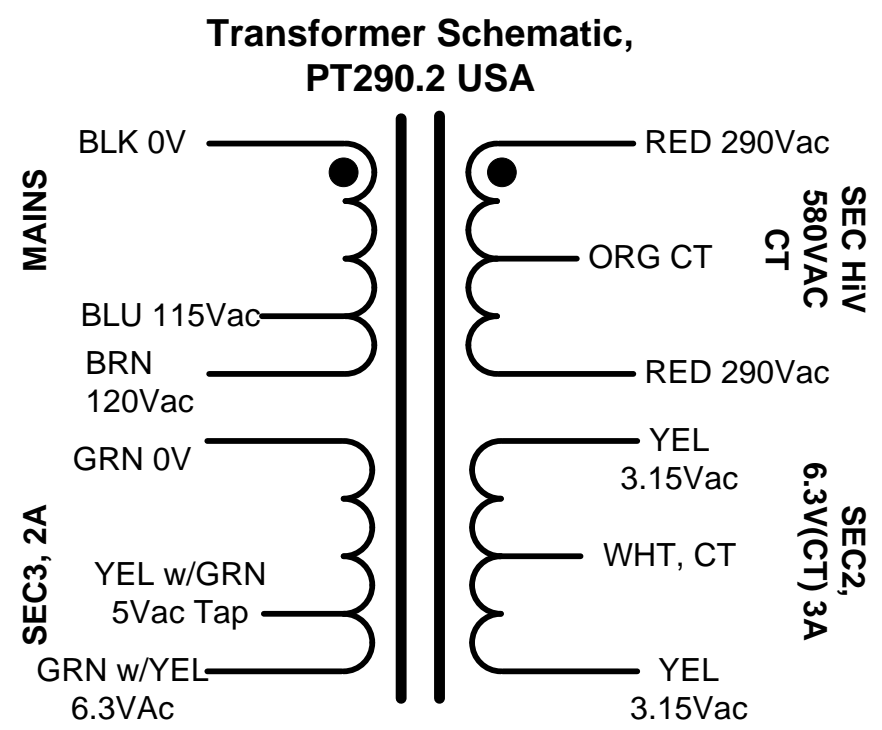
Transformer Schematic, PT290.2 USA

MAINS

BLK 0V

BLU 115Vac

BRN 120Vac

RED 290Vac

ORG CT

RED 290Vac

SEC HiV 580VAC CT

SEC3, 2A

GRN 0V

YEL w/GRN 5Vac Tap

GRN w/YEL 6.3VAc

YEL 3.15Vac

WHT, CT

YEL 3.15Vac

SEC2, 6.3V(CT) 3A